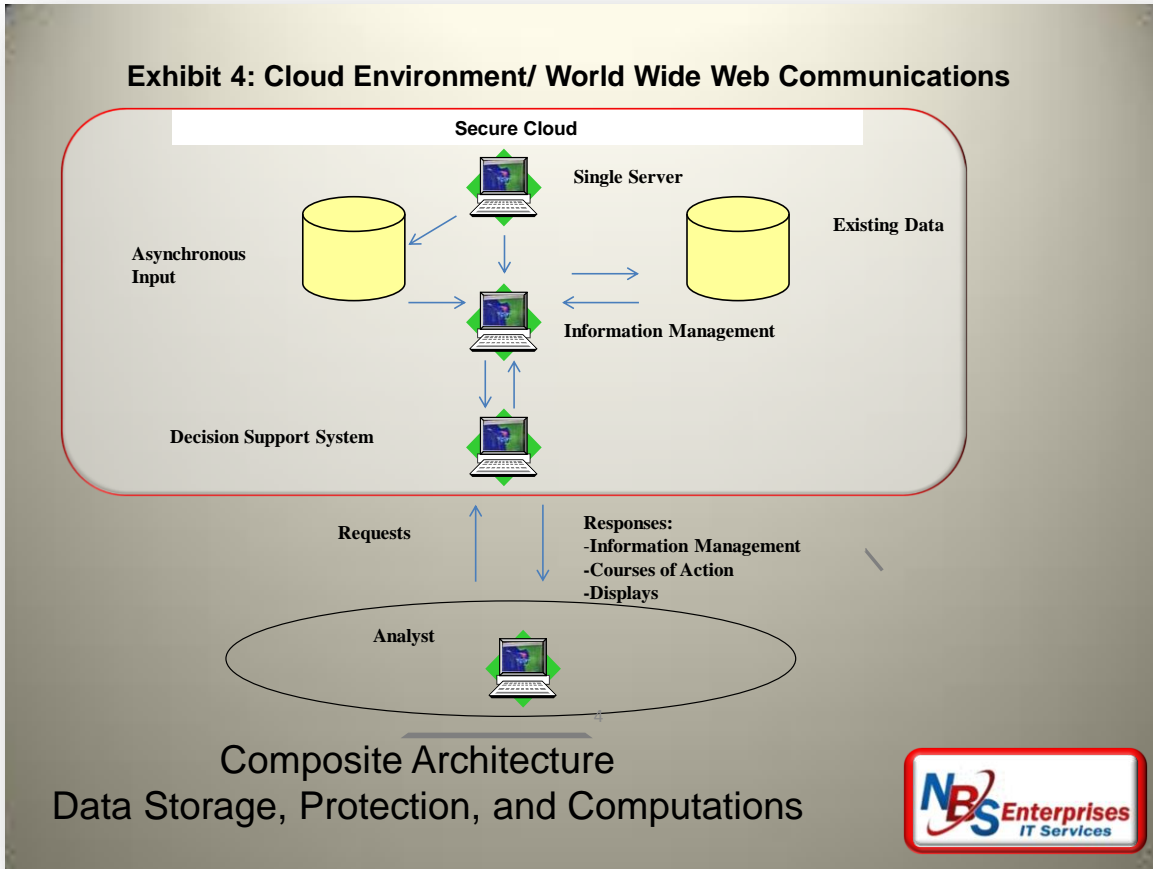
Exhibit 4: Cloud Environment/ World Wide Web Communications

Secure Cloud

Single Server

Asynchronous Input

Existing Data

Information Management

Decision Support System

Requests

Responses:
-Information Management
-Courses of Action
-Displays

Analyst

4

Composite Architecture
Data Storage, Protection, and Computations

NBS Enterprises
IT Services